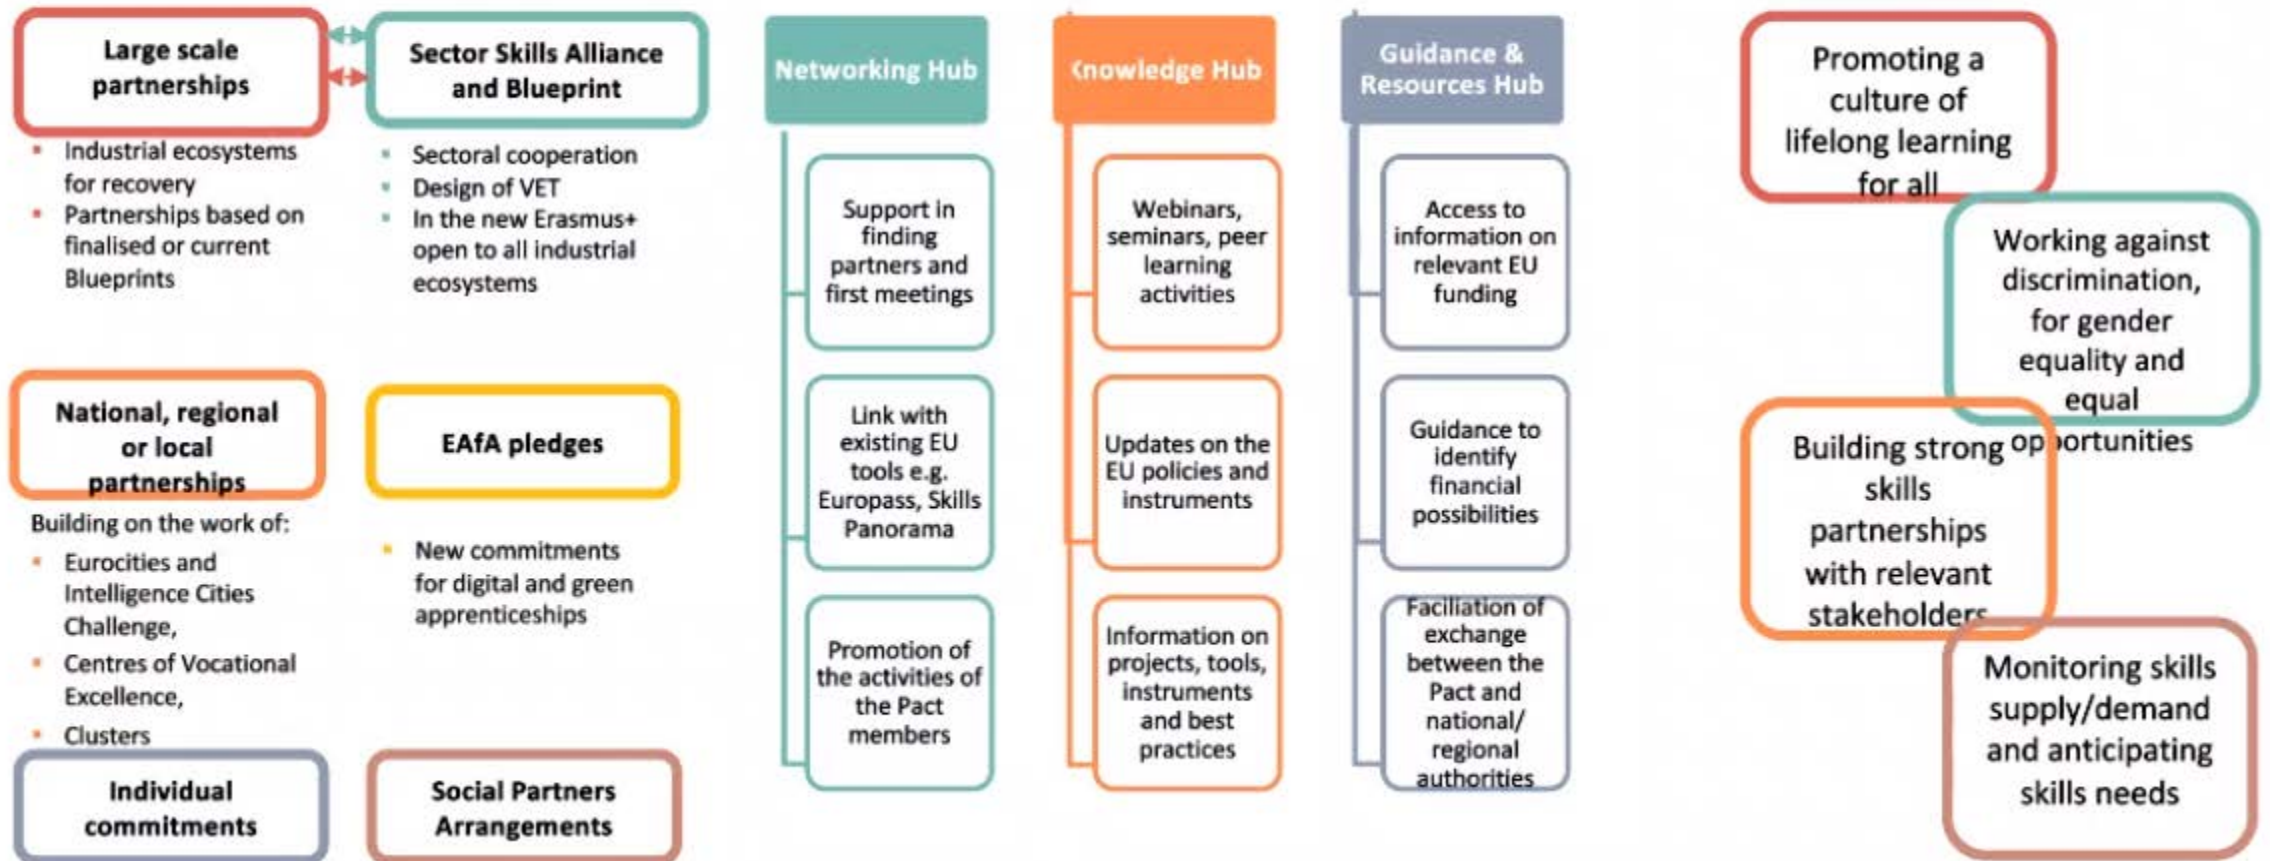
Large scale partnerships

- Industrial ecosystems for recovery
- Partnerships based on finalised or current Blueprints

Sector Skills Alliance and Blueprint

- Sectoral cooperation
- Design of VET
- In the new Erasmus+ open to all industrial ecosystems

National, regional or local partnerships

Building on the work of:

- Eurocities and Intelligence Cities Challenge,
- Centres of Vocational Excellence,
- Clusters

EAfA pledges

- New commitments for digital and green apprenticeships

Individual commitments

Social Partners Arrangements

Networking Hub

Support in finding partners and first meetings

Link with existing EU tools e.g. Europass, Skills Panorama

Promotion of the activities of the Pact members

(nowledge Hub

Webinars, seminars, peer learning activities

Updates on the EU policies and instruments

Information on projects, tools, instruments and best practices

Guidance & Resources Hub

Access to information on relevant EU funding

Guidance to identify financial possibilities

Faciliation of exchange between the Pact and national/ regional authorities

Promoting a culture of lifelong learning for all

Working against discrimination, for gender equality and equal opportunities

Building strong skills partnerships with relevant stakeholders

Monitoring skills supply/demand and anticipating skills needs